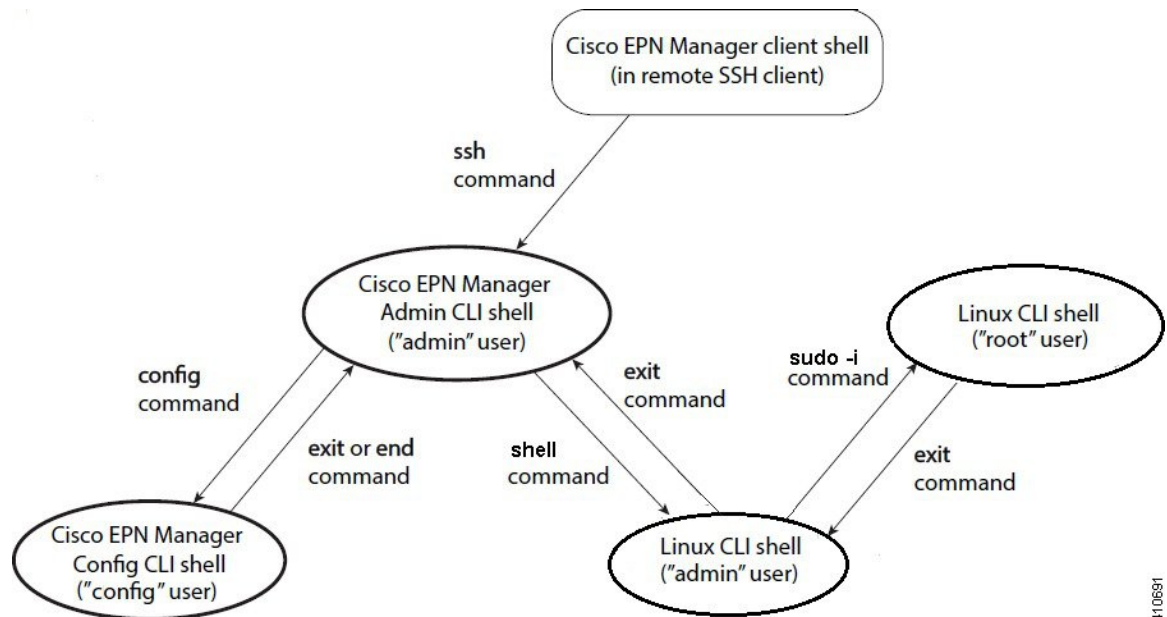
Cisco EPN Manager client shell (in remote SSH client)

ssh command

Cisco EPN Manager Admin CLI shell ("admin" user)

config command

exit or end command

exit command

shell command

sudo -i command

Linux CLI shell ("root" user)

exit command

Cisco EPN Manager Config CLI shell ("config" user)

Linux CLI shell ("admin" user)

410691